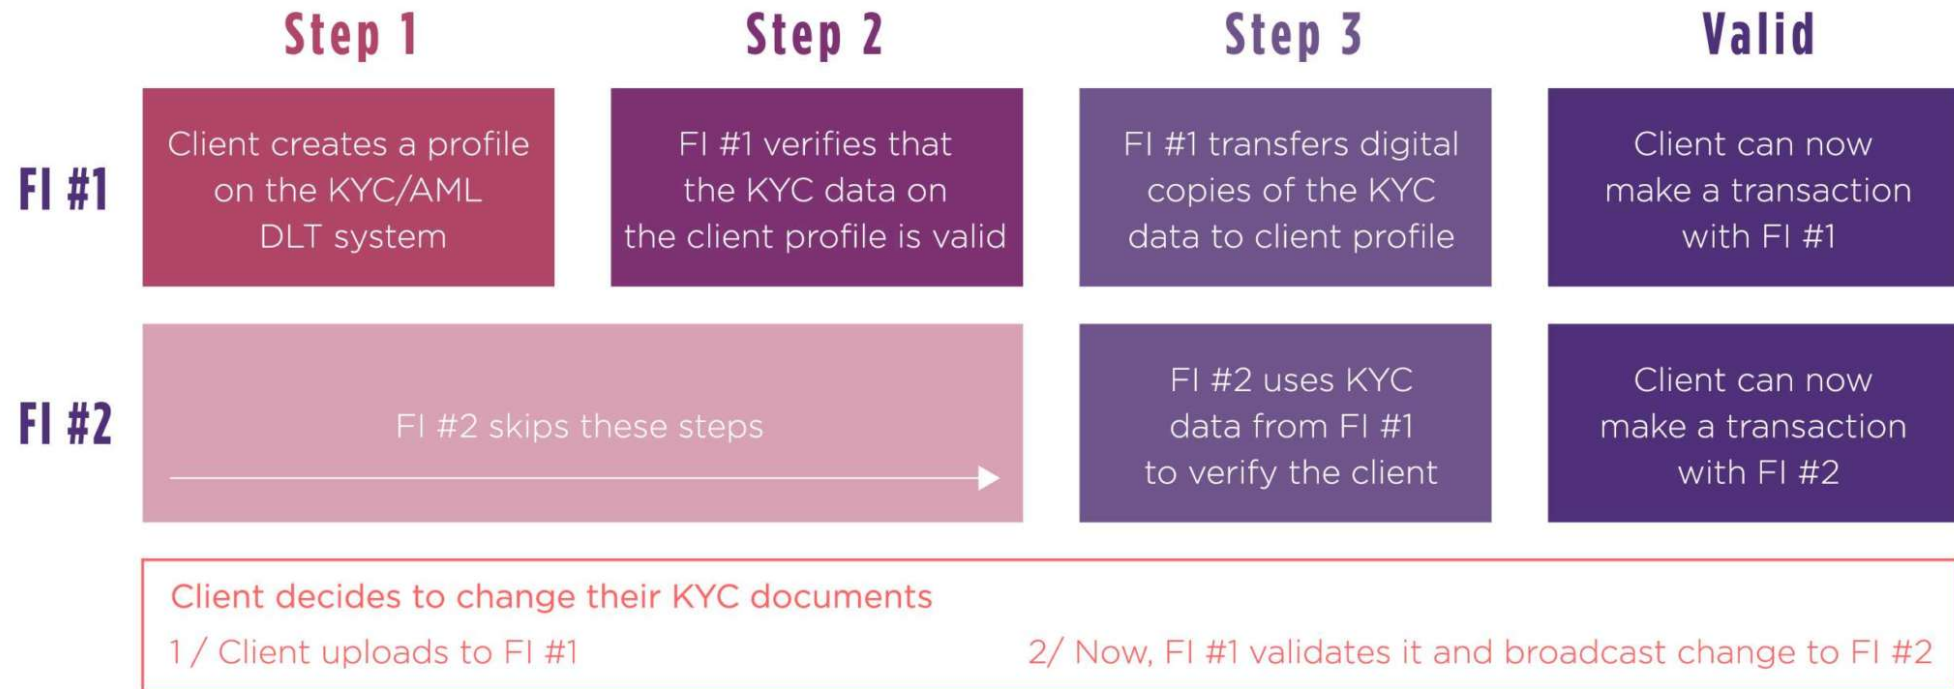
| | Step 1 | Step 2 | Step 3 | Valid |
|---|---|---|---|---|
| FI #1 | Client creates a profile on the KYC/AML DLT system | FI #1 verifies that the KYC data on the client profile is valid | FI #1 transfers digital copies of the KYC data to client profile | Client can now make a transaction with FI #1 |
| FI #2 | FI #2 skips these steps | | FI #2 uses KYC data from FI #1 to verify the client | Client can now make a transaction with FI #2 |

Client decides to change their KYC documents

1 / Client uploads to FI #1

2/ Now, FI #1 validates it and broadcast change to FI #2